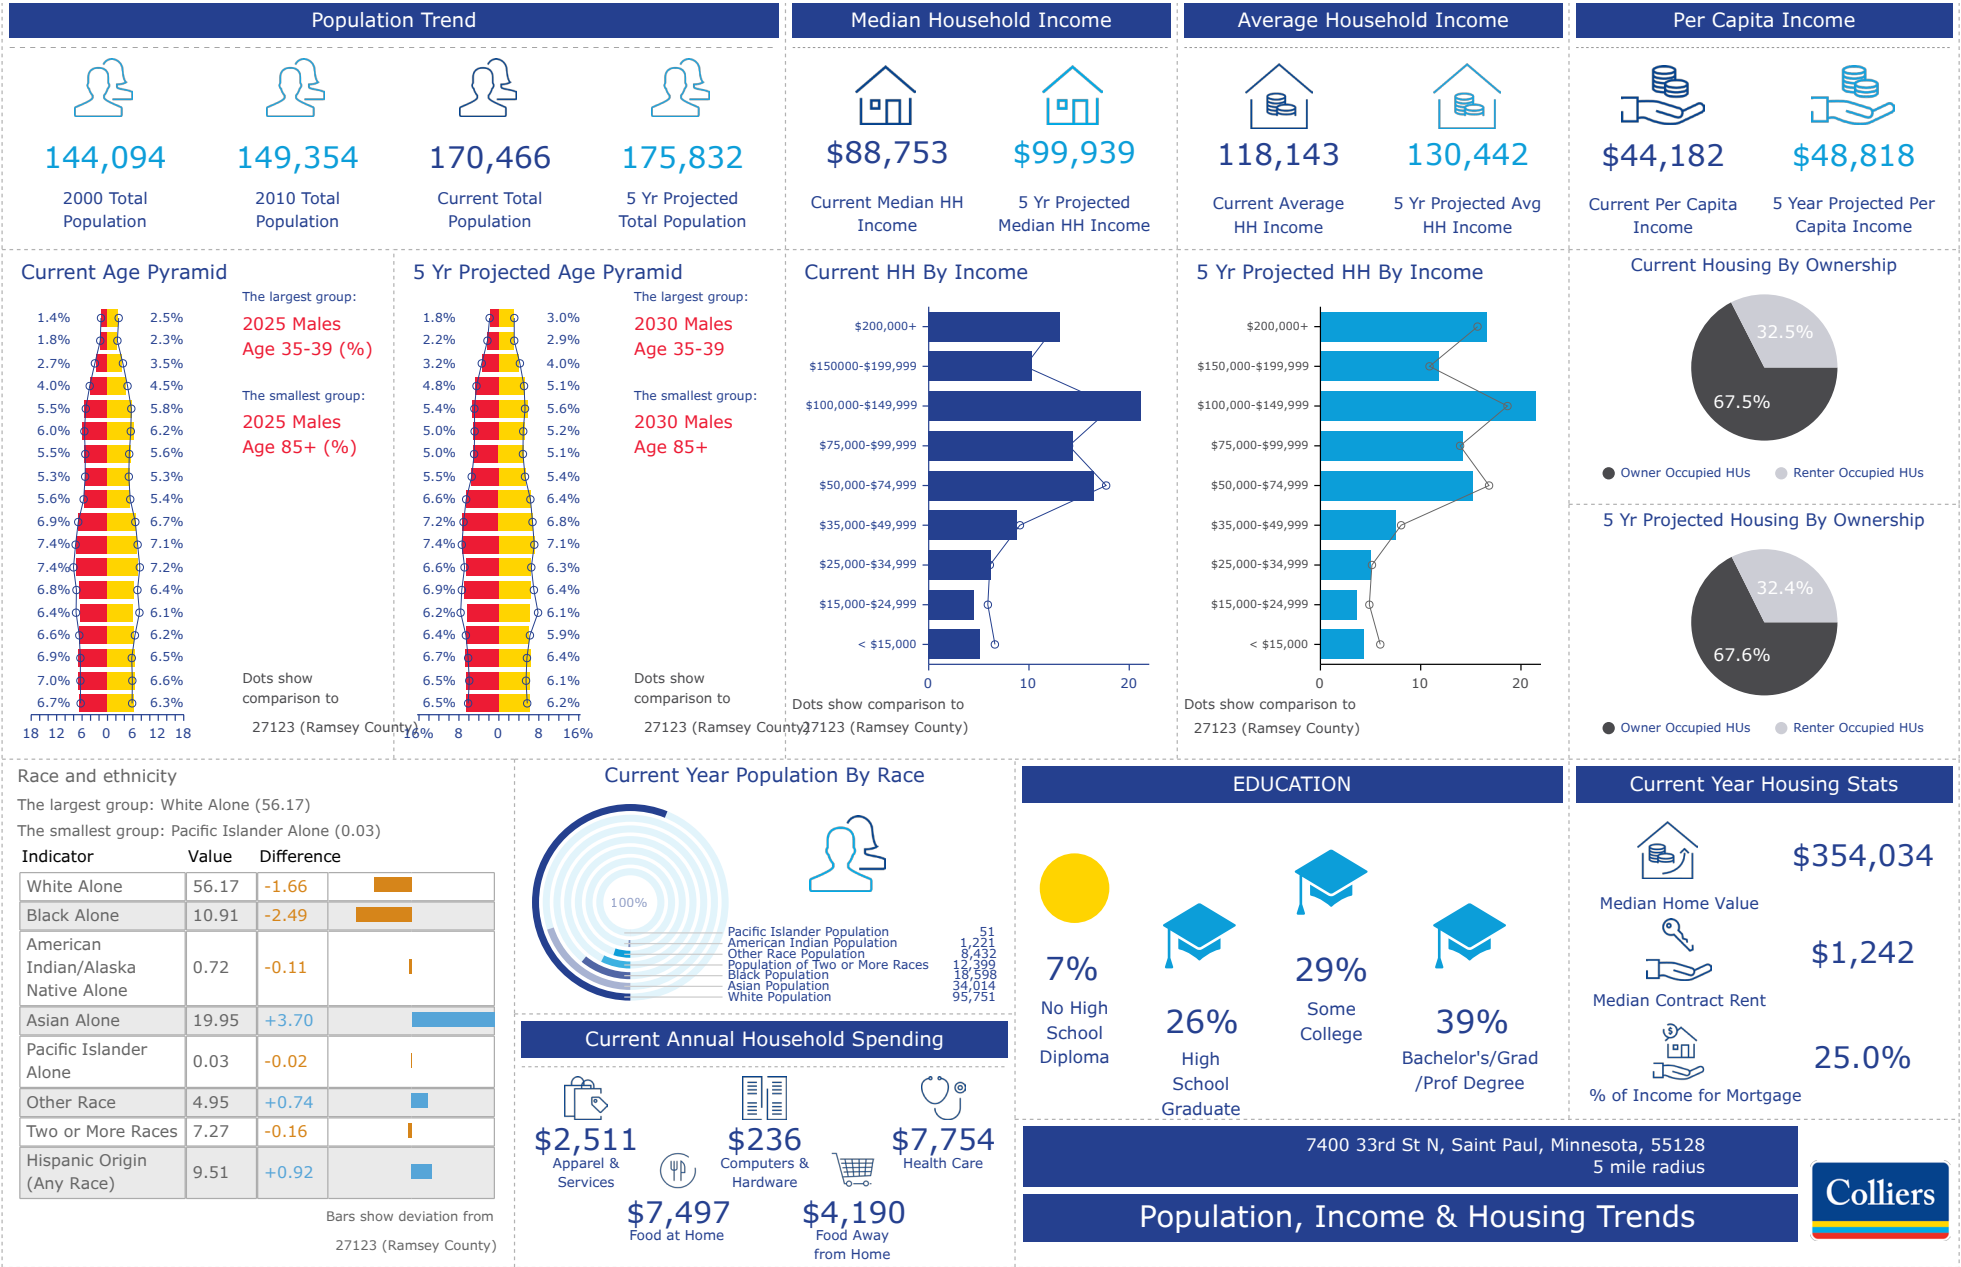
Population Trend

144,094
2000 Total Population

149,354
2010 Total Population

170,466
Current Total Population

175,832
5 Yr Projected Total Population

Median Household Income

$88,753
Current Median HH Income

$99,939
5 Yr Projected Median HH Income

Average Household Income

118,143
Current Average HH Income

130,442
5 Yr Projected Avg HH Income

Per Capita Income

$44,182
Current Per Capita Income

$48,818
5 Year Projected Per Capita Income

Current Age Pyramid

| 1.4% | 2.5% |
| 1.8% | 2.3% |
| 2.7% | 3.5% |
| 4.0% | 4.5% |
| 5.5% | 5.8% |
| 6.0% | 6.2% |
| 5.5% | 5.6% |
| 5.3% | 5.3% |
| 5.6% | 5.4% |
| 6.9% | 6.7% |
| 7.4% | 7.1% |
| 7.4% | 7.2% |
| 6.8% | 6.4% |
| 6.4% | 6.1% |
| 6.6% | 6.2% |
| 6.9% | 6.5% |
| 7.0% | 6.6% |
| 6.7% | 6.3% |

18 12 6 0 6 12 18

The largest group:
2025 Males Age 35-39 (%)

The smallest group:
2025 Males Age 85+ (%)

Dots show comparison to
27123 (Ramsey County)

5 Yr Projected Age Pyramid

| 1.8% | 3.0% |
| 2.2% | 2.9% |
| 3.2% | 4.0% |
| 4.8% | 5.1% |
| 5.4% | 5.6% |
| 5.0% | 5.2% |
| 5.0% | 5.1% |
| 5.5% | 5.4% |
| 6.6% | 6.4% |
| 7.2% | 6.8% |
| 7.4% | 7.1% |
| 6.6% | 6.3% |
| 6.9% | 6.4% |
| 6.2% | 6.1% |
| 6.4% | 5.9% |
| 6.7% | 6.4% |
| 6.5% | 6.1% |
| 6.5% | 6.2% |

16% 8 0 8 16%

The largest group:
2030 Males Age 35-39

The smallest group:
2030 Males Age 85+

Dots show comparison to
27123 (Ramsey County)

Current HH By Income

$200,000+
$150000-$199,999
$100,000-$149,999
$75,000-$99,999
$50,000-$74,999
$35,000-$49,999
$25,000-$34,999
$15,000-$24,999
< $15,000
0 10 20

Dots show comparison to
27123 (Ramsey County)

5 Yr Projected HH By Income

$200,000+
$150,000-$199,999
$100,000-$149,999
$75,000-$99,999
$50,000-$74,999
$35,000-$49,999
$25,000-$34,999
$15,000-$24,999
< $15,000
0 10 20

Dots show comparison to
27123 (Ramsey County)

Current Housing By Ownership
32.5%
67.5%
Owner Occupied HUs
Renter Occupied HUs

5 Yr Projected Housing By Ownership
32.4%
67.6%
Owner Occupied HUs
Renter Occupied HUs

Race and ethnicity
The largest group: White Alone (56.17)
The smallest group: Pacific Islander Alone (0.03)

| Indicator | Value | Difference |
|---|---|---|
| White Alone | 56.17 | -1.66 |
| Black Alone | 10.91 | -2.49 |
| American Indian/Alaska Native Alone | 0.72 | -0.11 |
| Asian Alone | 19.95 | +3.70 |
| Pacific Islander Alone | 0.03 | -0.02 |
| Other Race | 4.95 | +0.74 |
| Two or More Races | 7.27 | -0.16 |
| Hispanic Origin (Any Race) | 9.51 | +0.92 |

Bars show deviation from
27123 (Ramsey County)

Current Year Population By Race
100%
Pacific Islander Population 51
American Indian Population 1,221
Other Race Population 8,432
Population of Two or More Races 12,399
Black Population 18,598
Asian Population 34,014
White Population 95,751

Current Annual Household Spending
$2,511
Apparel & Services
$236
Computers & Hardware
$7,754
Health Care
$7,497
Food at Home
$4,190
Food Away from Home

EDUCATION
7%
No High School Diploma
26%
High School Graduate
29%
Some College
39%
Bachelor's/Grad /Prof Degree

Current Year Housing Stats
$354,034
Median Home Value
$1,242
Median Contract Rent
25.0%
% of Income for Mortgage

7400 33rd St N, Saint Paul, Minnesota, 55128
5 mile radius

Population, Income & Housing Trends

Colliers